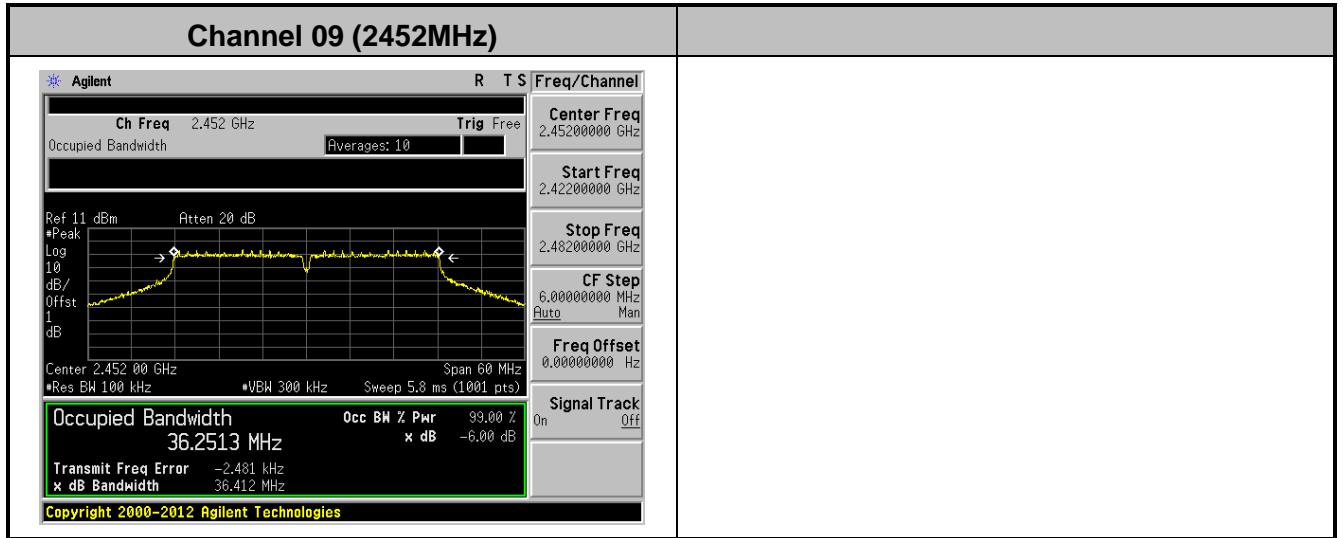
| Channel 09 (2452MHz) | |
|---|---|
| Agilent R T S Freq/Channel<br>Ch Freq 2.452 GHz Trig Free<br>Occupied Bandwidth Averages: 10<br>Ref 11 dBm Atten 20 dB<br>#Peak<br>Log<br>10<br>dB/<br>Offst<br>1<br>dB<br>Center 2.452 00 GHz Span 60 MHz<br>#Res BW 100 kHz #VBW 300 kHz Sweep 5.8 ms (1001 pts)<br>Occupied Bandwidth<br>36.2513 MHz<br>Occ BW % Pwr 99.00 %<br>x dB -6.00 dB<br>Transmit Freq Error -2.481 kHz<br>x dB Bandwidth 36.412 MHz<br>Center Freq 2.45200000 GHz<br>Start Freq 2.42200000 GHz<br>Stop Freq 2.48200000 GHz<br>CF Step 6.00000000 MHz Auto Man<br>Freq Offset 0.00000000 Hz<br>Signal Track On Off<br>Copyright 2000-2012 Agilent Technologies | |